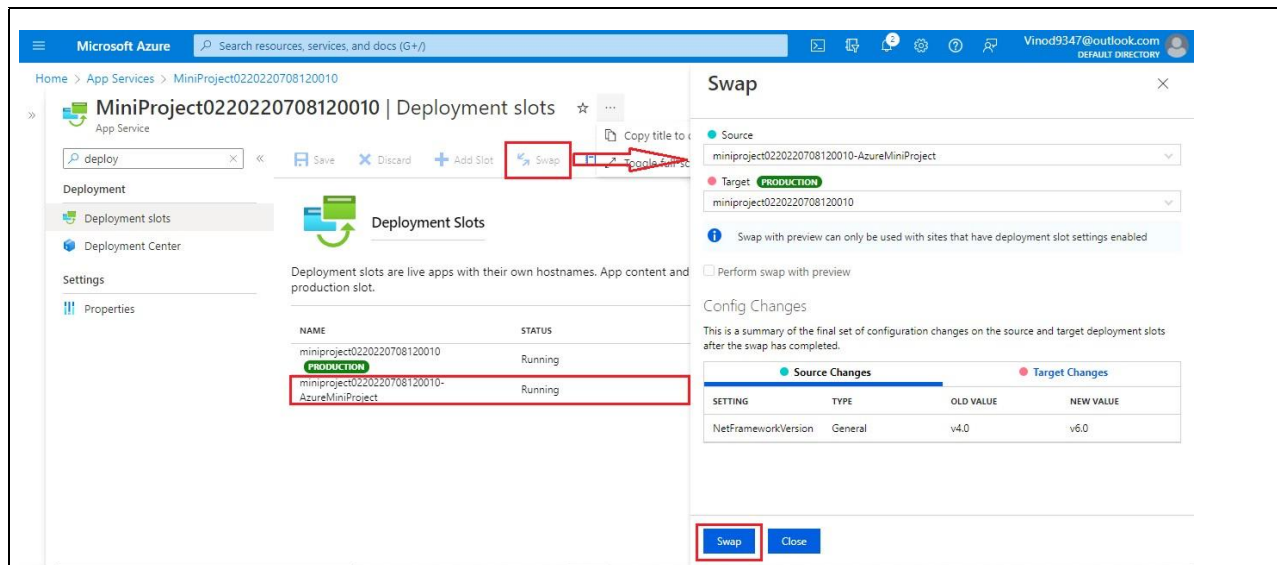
Microsoft Azure

Search resources, services, and docs (G+/)

2

Vinod9347@outlook.com
DEFAULT DIRECTORY

Home > App Services > MiniProject0220220708120010

MiniProject0220220708120010 | Deployment slots

App Service

deploy

Deployment

Deployment slots

Deployment Center

Settings

Properties

Save Discard Add Slot Swap

Copy title to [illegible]

Toggle full s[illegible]

Deployment Slots

Deployment slots are live apps with their own hostnames. App content and production slot.

| NAME | STATUS |
|---|---|
| miniproject0220220708120010 PRODUCTION | Running |
| miniproject0220220708120010-AzureMiniProject | Running |

Swap

Source

miniproject0220220708120010-AzureMiniProject

Target PRODUCTION

miniproject0220220708120010

Swap with preview can only be used with sites that have deployment slot settings enabled

Perform swap with preview

Config Changes

This is a summary of the final set of configuration changes on the source and target deployment slots after the swap has completed.

Source Changes

Target Changes

| SETTING | TYPE | OLD VALUE | NEW VALUE |
|---|---|---|---|
| NetFrameworkVersion | General | v4.0 | v6.0 |

Swap

Close